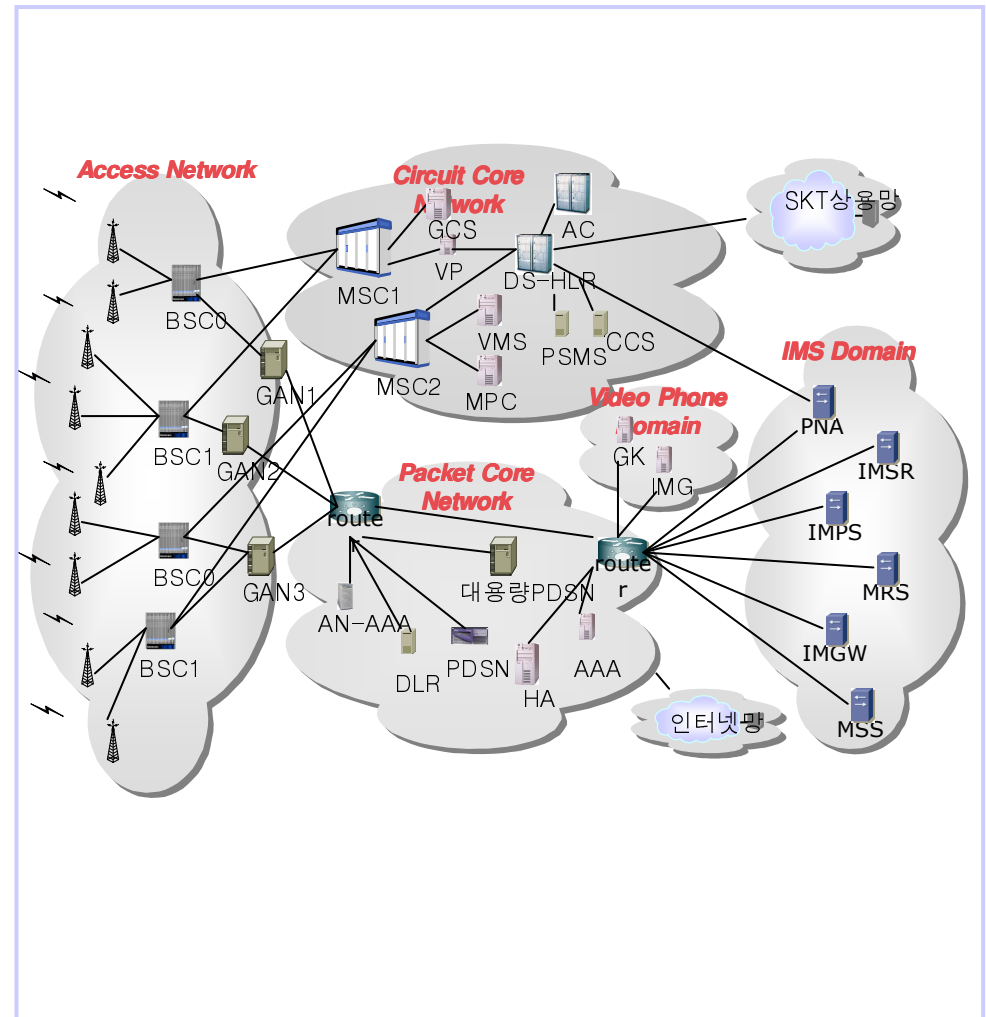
Access Network

Circuit Core Network

GCS
AC
SKT상용망
VP
DS-HLR
MSC1
BSC0
VMS
PSMS
CCS
GAN1
MSC2
IMS Domain
MPC
Video Phone Domain
BSC1
GAN2
PNA
GK
IMSR
Packet Core Network
IMG
route
IMPS
route r
BSC0
GAN3
대용량PDSN
MRS
AN-AAA
IMGW
BSC1
PDSN
AAA
DLR
HA
인터넷망
MSS